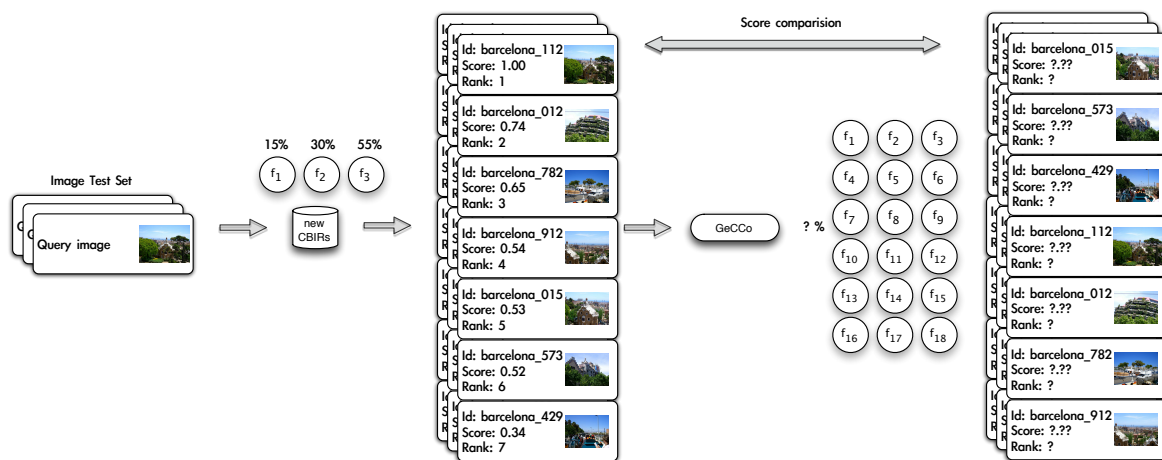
Image Test Set

Query image

15%
30%
55%

$f_1$
$f_2$
$f_3$

new CBIRs

Id: barcelona_112
Score: 1.00
Rank: 1

Id: barcelona_012
Score: 0.74
Rank: 2

Id: barcelona_782
Score: 0.65
Rank: 3

Id: barcelona_912
Score: 0.54
Rank: 4

Id: barcelona_015
Score: 0.53
Rank: 5

Id: barcelona_573
Score: 0.52
Rank: 6

Id: barcelona_429
Score: 0.34
Rank: 7

Score comparision

GeCCo

? %

$f_1$ $f_2$ $f_3$
$f_4$ $f_5$ $f_6$
$f_7$ $f_8$ $f_9$
$f_{10}$ $f_{11}$ $f_{12}$
$f_{13}$ $f_{14}$ $f_{15}$
$f_{16}$ $f_{17}$ $f_{18}$

Id: barcelona_015
Score: ?.??
Rank: ?

Id: barcelona_573
Score: ?.??
Rank: ?

Id: barcelona_429
Score: ?.??
Rank: ?

Id: barcelona_112
Score: ?.??
Rank: ?

Id: barcelona_012
Score: ?.??
Rank: ?

Id: barcelona_782
Score: ?.??
Rank: ?

Id: barcelona_912
Score: ?.??
Rank: ?